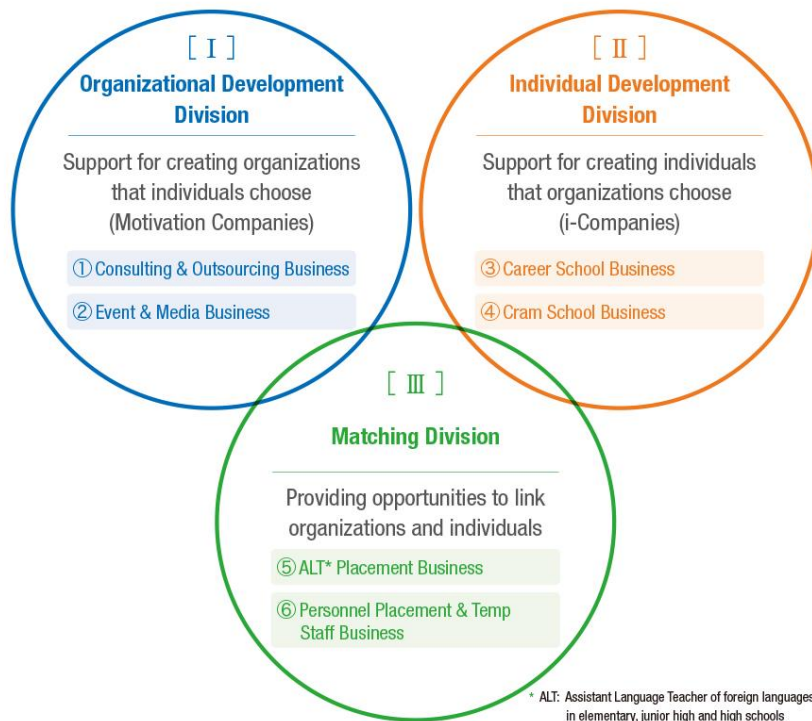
[ Ⅰ ]
Organizational Development Division

Support for creating organizations that individuals choose (Motivation Companies)

① Consulting & Outsourcing Business

② Event & Media Business

[ Ⅱ ]
Individual Development Division

Support for creating individuals that organizations choose (i-Companies)

③ Career School Business

④ Cram School Business

[ Ⅲ ]
Matching Division

Providing opportunities to link organizations and individuals

⑤ ALT* Placement Business

⑥ Personnel Placement & Temp Staff Business

* ALT: Assistant Language Teacher of foreign language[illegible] in elementary, junior high and high schools